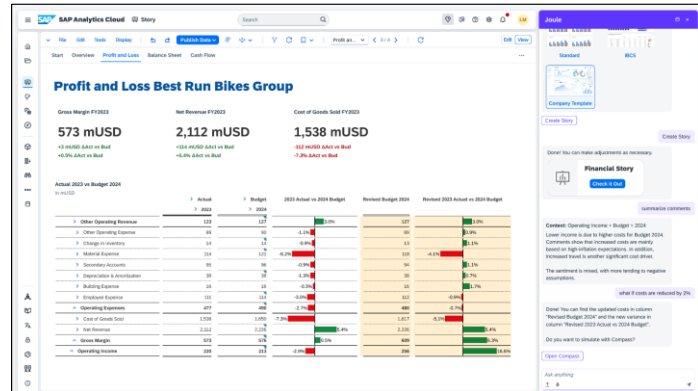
SAP Analytics Cloud | Story

Search

LM

File Edit Tools Display Publish Data Profit an... 2/4 Edit View

Start Overview Profit and Loss Balance Sheet Cash Flow

Profit and Loss Best Run Bikes Group

Gross Margin FY2023

573 mUSD

+3 mUSD ΔAct vs Bud
+0.5% ΔAct vs Bud

Net Revenue FY2023

2,112 mUSD

+114 mUSD ΔAct vs Bud
+5.4% ΔAct vs Bud

Cost of Goods Sold FY2023

1,538 mUSD

-112 mUSD ΔAct vs Bud
-7.3% ΔAct vs Bud

Actual 2023 vs Budget 2024
in mUSD

| | Actual 2023 | Budget 2024 | 2023 Actual vs 2024 Budget | Revised Budget 2024 | Revised 2023 Actual vs 2024 Budget |
|---|---|---|---|---|---|
| Other Operating Revenue | 123 | 127 | 3.0% | 127 | 3.0% |
| Other Operating Expense | 89 | 90 | -1.1% | 90 | 0.9% |
| Change in Inventory | 14 | 14 | -0.9% | 13 | 1.1% |
| Material Expense | 114 | 121 | -6.2% | 119 | -4.1% |
| Secondary Accounts | 95 | 96 | -0.9% | 94 | 1.1% |
| Depreciation & Amortization | 38 | 39 | -3.1% | 38 | 0.7% |
| Building Expense | 16 | 16 | -0.3% | 16 | 1.7% |
| Employee Expense | 110 | 114 | -3.0% | 112 | -0.9% |
| Operating Expenses | 477 | 490 | -2.7% | 480 | -0.7% |
| Cost of Goods Sold | 1,538 | 1,650 | -7.3% | 1,617 | -5.1% |
| Net Revenue | 2,112 | 2,226 | 5.4% | 2,226 | 5.4% |
| Gross Margin | 573 | 576 | 0.5% | 609 | 6.3% |
| Operating Income | 100 | 213 | -2.6% | 296 | 16.6% |

Joule

Standard IBCS

Company Template

Create Story

Create Story

Done! You can make adjustments as necessary.

Financial Story
Check It Out

summarize comments

Context: Operating Income + Budget + 2024

Lower income is due to higher costs for Budget 2024. Comments show that increased costs are mainly based on high-inflation expectations. In addition, increased travel is another significant cost driver.

The sentiment is mixed, with more tending to negative assumptions.

what if costs are reduced by 2%

Done! You can find the updated costs in column "Revised Budget 2024" and the new variance in column "Revised 2023 Actual vs 2024 Budget".

Do you want to simulate with Compass?

Open Compass

Ask anything